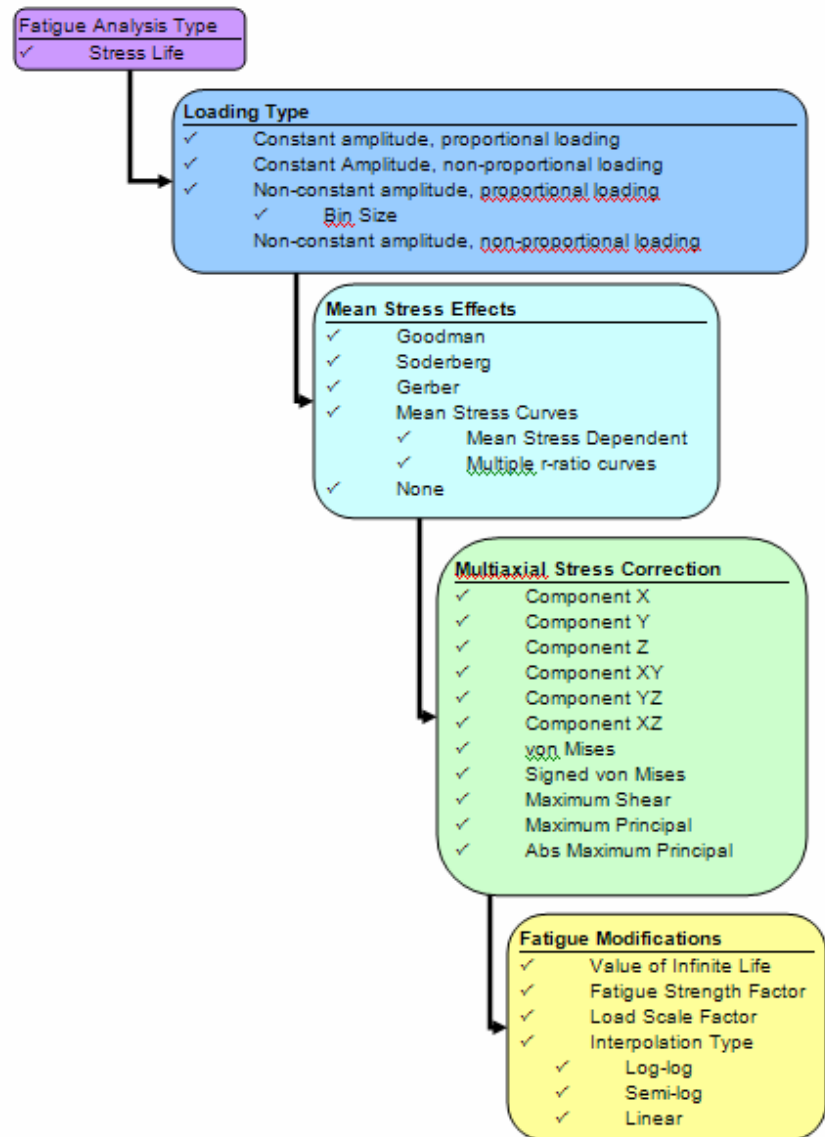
Fatigue Analysis Type
✓ Stress Life

Loading Type
✓ Constant amplitude, proportional loading
✓ Constant Amplitude, non-proportional loading
✓ Non-constant amplitude, proportional loading
✓ Bin Size
Non-constant amplitude, non-proportional loading

Mean Stress Effects
✓ Goodman
✓ Soderberg
✓ Gerber
✓ Mean Stress Curves
✓ Mean Stress Dependent
✓ Multiple r-ratio curves
✓ None

Multiaxial Stress Correction
✓ Component X
✓ Component Y
✓ Component Z
✓ Component XY
✓ Component YZ
✓ Component XZ
✓ von Mises
✓ Signed von Mises
✓ Maximum Shear
✓ Maximum Principal
✓ Abs Maximum Principal

Fatigue Modifications
✓ Value of Infinite Life
✓ Fatigue Strength Factor
✓ Load Scale Factor
✓ Interpolation Type
✓ Log-log
✓ Semi-log
✓ Linear